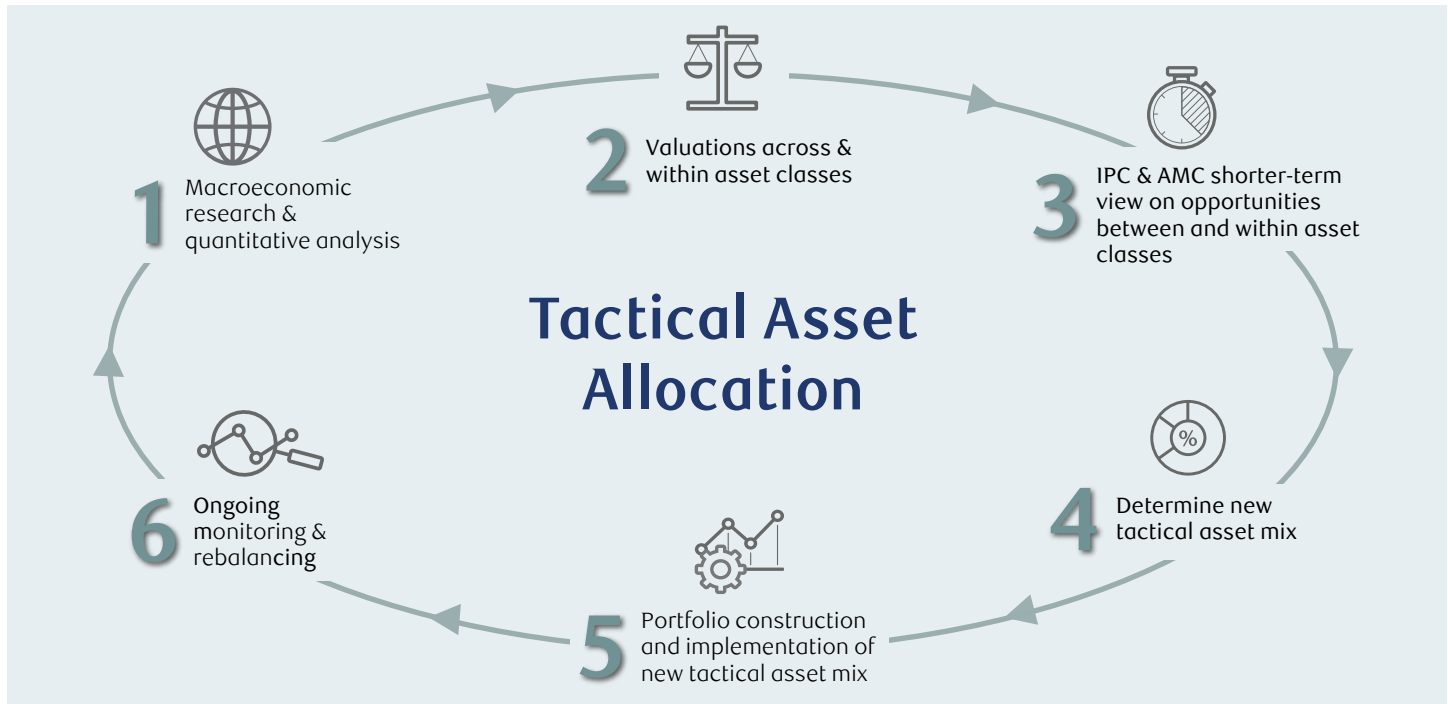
Tactical Asset Allocation

1 Macroeconomic research & quantitative analysis

2 Valuations across & within asset classes

3 IPC & AMC shorter-term view on opportunities between and within asset classes

%

4 Determine new tactical asset mix

5 Portfolio construction and implementation of new tactical asset mix

6 Ongoing monitoring & rebalancing